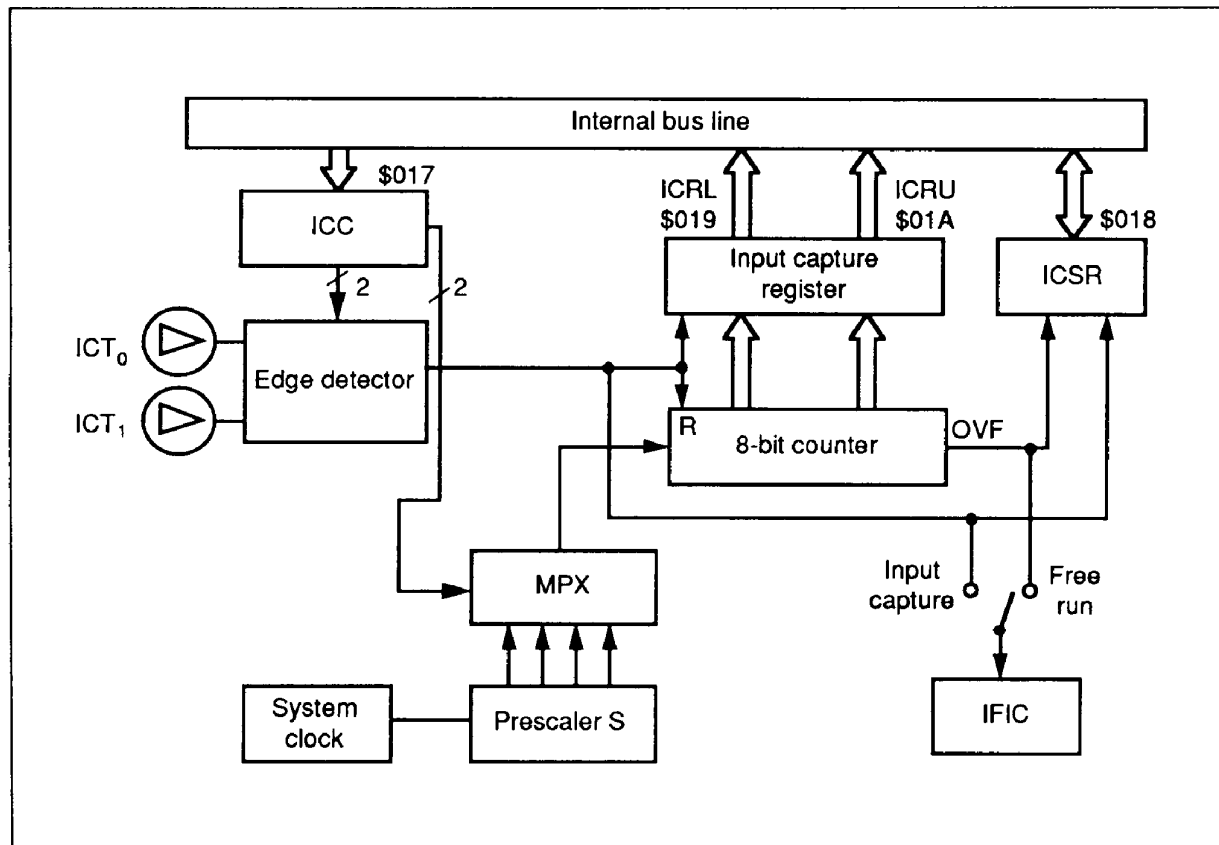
Internal bus line

$017

ICC

2

2

ICRL
$019

ICRU
$01A

$018

Input capture register

ICSR

$ICT_0$

$ICT_1$

Edge detector

R

8-bit counter

OVF

MPX

Input capture

Free run

System clock

Prescaler S

IFIC